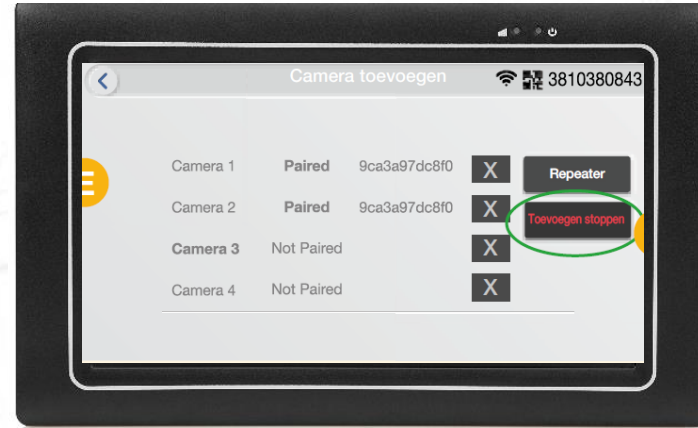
Camera toevoegen

3810380843

| | | | |
|---|---|---|---|
| Camera 1 | Paired | 9ca3a97dc8f0 | X |
| Camera 2 | Paired | 9ca3a97dc8f0 | X |
| Camera 3 | Not Paired | | X |
| Camera 4 | Not Paired | | X |

Repeater

Toevoegen stoppen